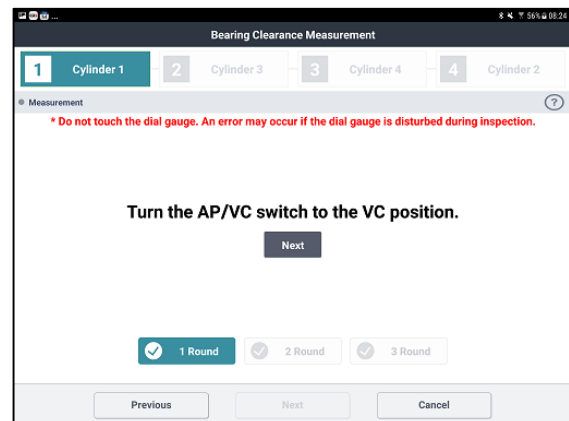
56% 08:24

Bearing Clearance Measurement

1 Cylinder 1
2 Cylinder 3
3 Cylinder 4
4 Cylinder 2

Measurement

?

* Do not touch the dial gauge. An error may occur if the dial gauge is disturbed during inspection.

Turn the AP/VC switch to the VC position.

Next

1 Round
2 Round
3 Round

Previous
Next
Cancel